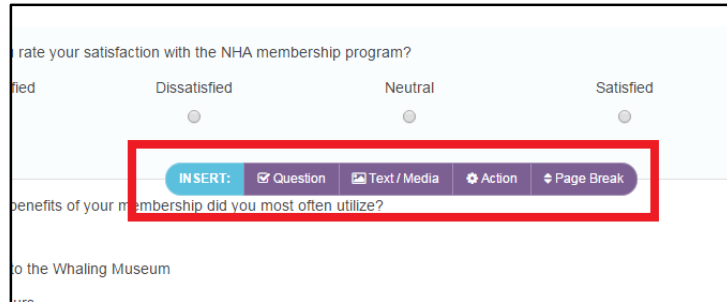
u rate your satisfaction with the NHA membership program?

fied Dissatisfied Neutral Satisfied

INSERT: Question Text / Media Action Page Break

benefits of your m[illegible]mbership did you most often utilize?

to the Whaling Museum

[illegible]